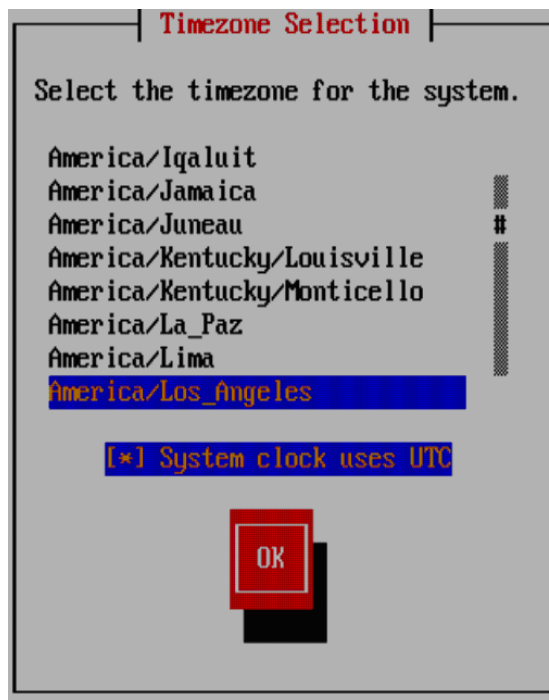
Timezone Selection

Select the timezone for the system.

America/Iqaluit
America/Jamaica
America/Juneau
America/Kentucky/Louisville
America/Kentucky/Monticello
America/La_Paz
America/Lima
America/Los_Angeles

[*] System clock uses UTC

OK